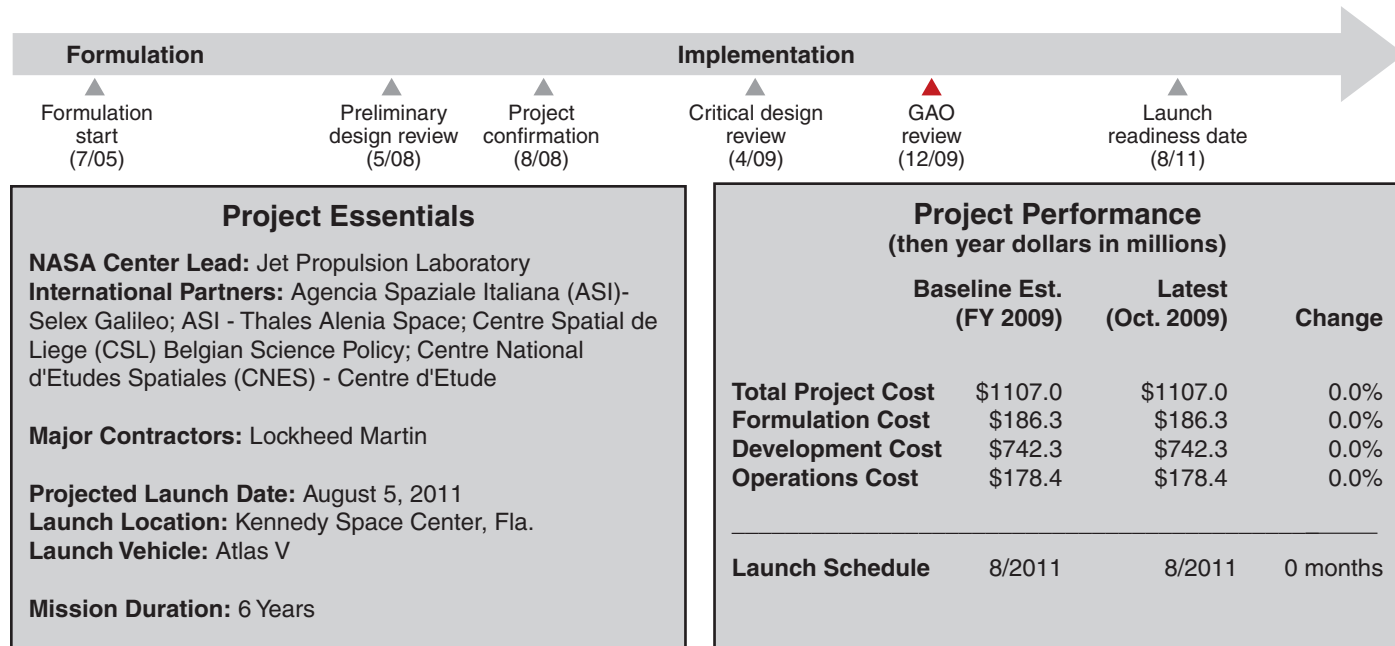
Formulation

Implementation

Formulation start (7/05)

Preliminary design review (5/08)

Project confirmation (8/08)

Critical design review (4/09)

GAO review (12/09)

Launch readiness date (8/11)

Project Essentials

**NASA Center Lead:** Jet Propulsion Laboratory
**International Partners:** Agencia Spaziale Italiana (ASI)-Selex Galileo; ASI - Thales Alenia Space; Centre Spatial de Liege (CSL) Belgian Science Policy; Centre National d'Etudes Spatiales (CNES) - Centre d'Etude

**Major Contractors:** Lockheed Martin

**Projected Launch Date:** August 5, 2011
**Launch Location:** Kennedy Space Center, Fla.
**Launch Vehicle:** Atlas V

**Mission Duration:** 6 Years

Project Performance
(then year dollars in millions)

| | Baseline Est. (FY 2009) | Latest (Oct. 2009) | Change |
|---|---|---|---|
| Total Project Cost | \$1107.0 | \$1107.0 | 0.0% |
| Formulation Cost | \$186.3 | \$186.3 | 0.0% |
| Development Cost | \$742.3 | \$742.3 | 0.0% |
| Operations Cost | \$178.4 | \$178.4 | 0.0% |
| Launch Schedule | 8/2011 | 8/2011 | 0 months |